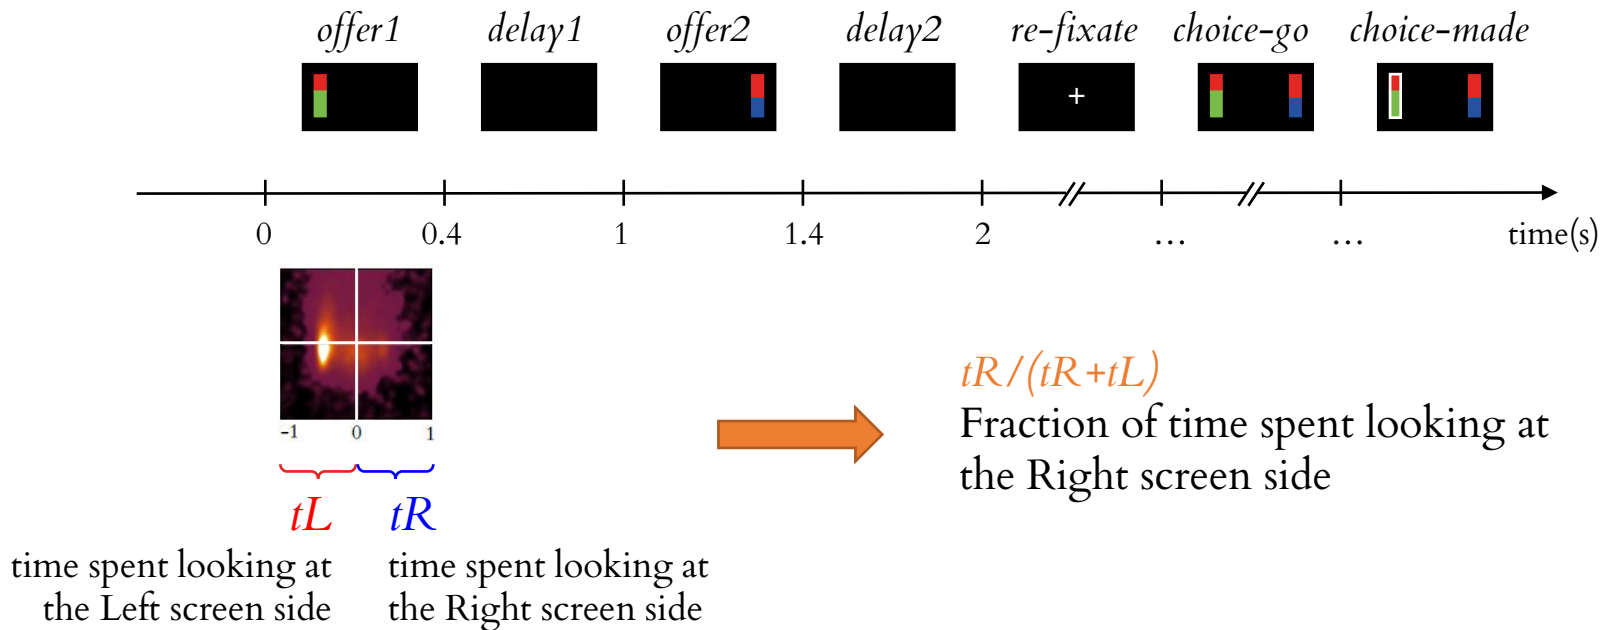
offer1 delay1 offer2 delay2 re-fixate choice-go choice-made

+

0 0.4 1 1.4 2 … … time(s)

-1 0 1

tL tR

time spent looking at the Left screen side

time spent looking at the Right screen side

tR/(tR+tL)
Fraction of time spent looking at the Right screen side